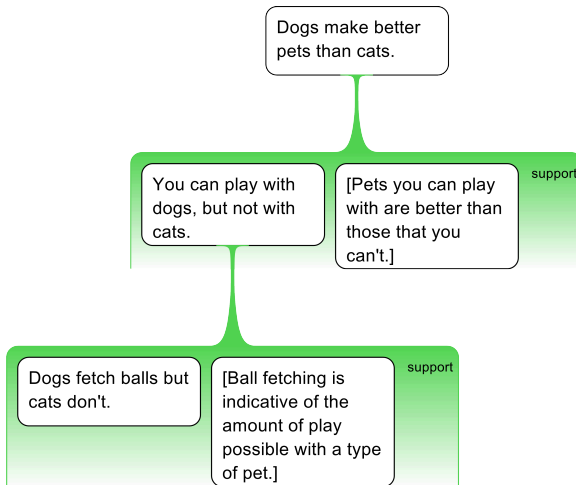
Dogs make better pets than cats.

You can play with dogs, but not with cats.

[Pets you can play with are better than those that you can't.]

support

Dogs fetch balls but cats don't.

[Ball fetching is indicative of the amount of play possible with a type of pet.]

support